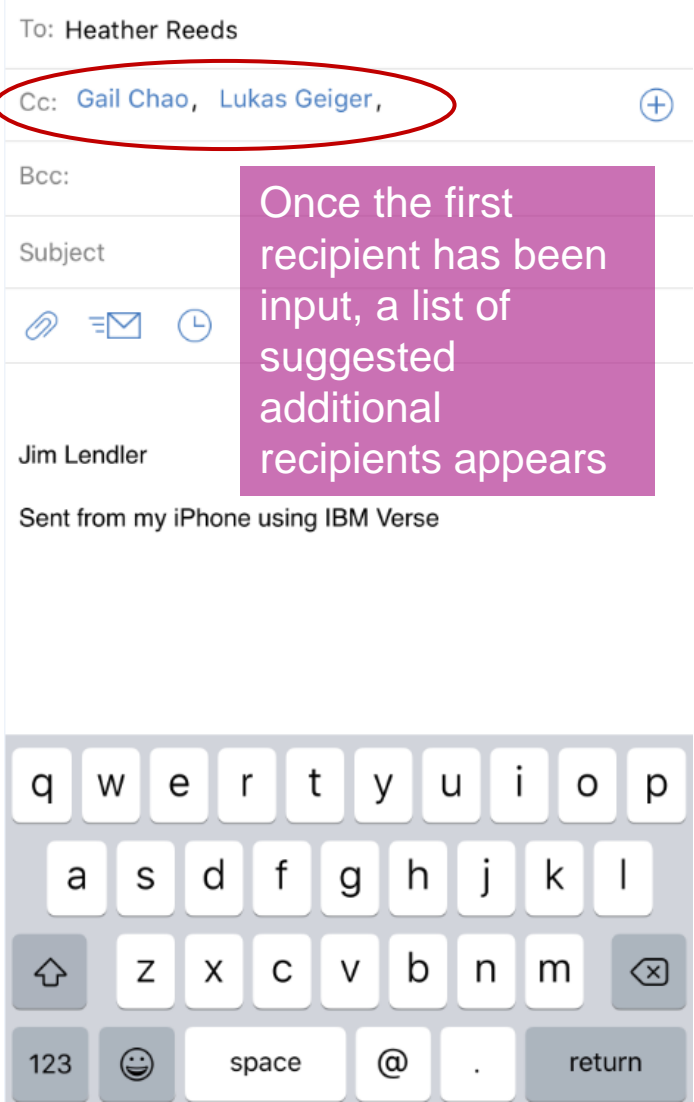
To: Heather Reeds

Cc: Gail Chao, Lukas Geiger,

Bcc:

Subject

Once the first recipient has been input, a list of suggested additional recipients appears

Jim Lendler

Sent from my iPhone using IBM Verse

q w e r t y u i o p
a s d f g h j k l
z x c v b n m
123 space @ . return